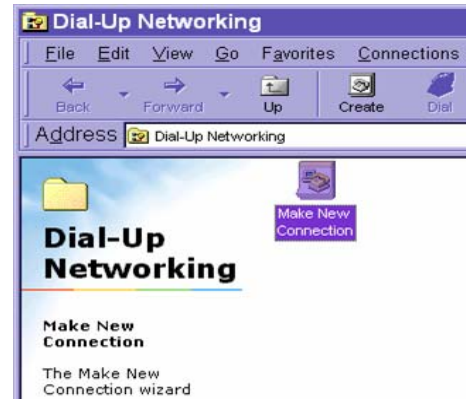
Dial-Up Networking

File Edit View Go Favorites Connections

Back Forward Up Create Dial

Address Dial-Up Networking

Make New Connection

Dial-Up Networking

Make New Connection

The Make New Connection wizard